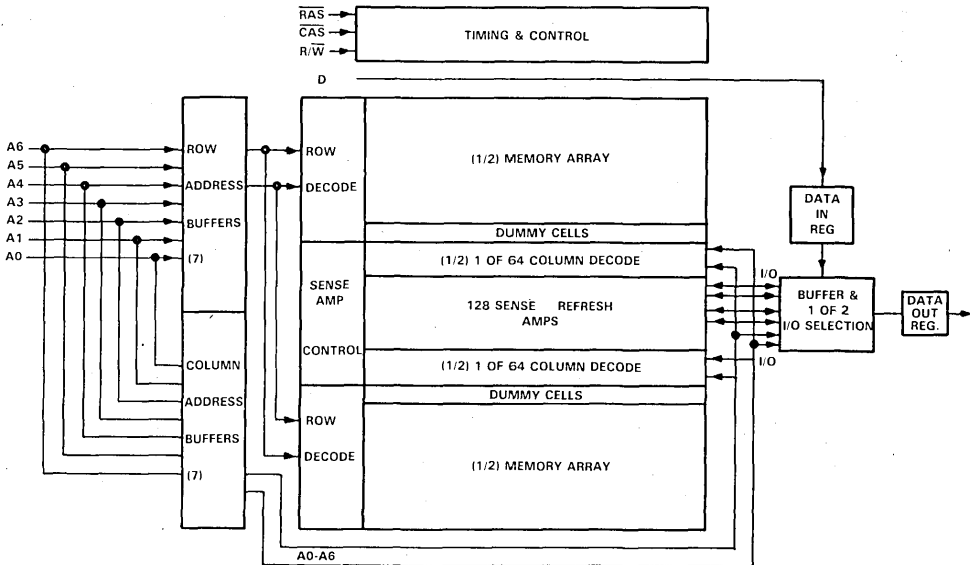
$\overline{RAS}$
$\overline{CAS}$
R/$\overline{W}$
TIMING & CONTROL
D
A6
A5
A4
A3
A2
A1
A0
ROW
ADDRESS
BUFFERS
(7)
ROW
DECODE
(1/2) MEMORY ARRAY
DATA IN REG
DUMMY CELLS
(1/2) 1 OF 64 COLUMN DECODE
SENSE AMP
CONTROL
128 SENSE REFRESH AMPS
I/O
BUFFER & 1 OF 2 I/O SELECTION
DATA OUT REG.
I/O
(1/2) 1 OF 64 COLUMN DECODE
COLUMN
ADDRESS
BUFFERS
(7)
DUMMY CELLS
ROW
DECODE
(1/2) MEMORY ARRAY
A0-A6